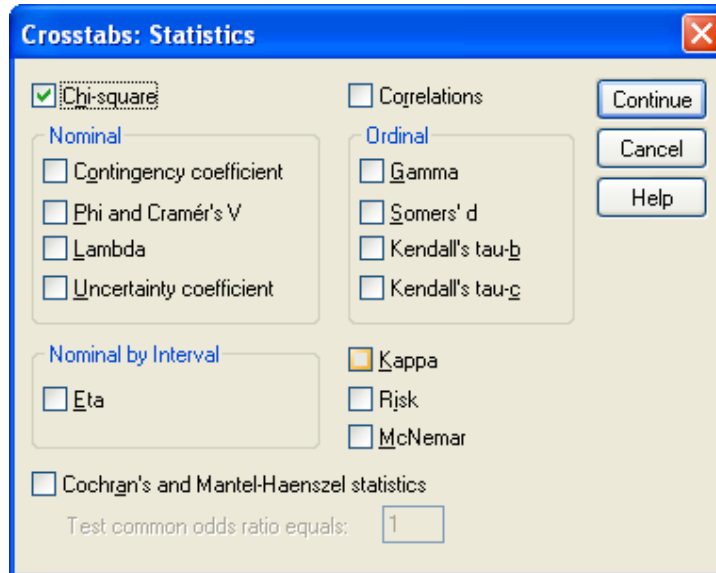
Crosstabs: Statistics

Chi-square

Correlations

Continue

Cancel

Help

Nominal

Contingency coefficient

Phi and Cramér's V

Lambda

Uncertainty coefficient

Ordinal

Gamma

Somers' d

Kendall's tau-b

Kendall's tau-c

Nominal by Interval

Eta

Kappa

Risk

McNemar

Cochran's and Mantel-Haenszel statistics

Test common odds ratio equals: 1